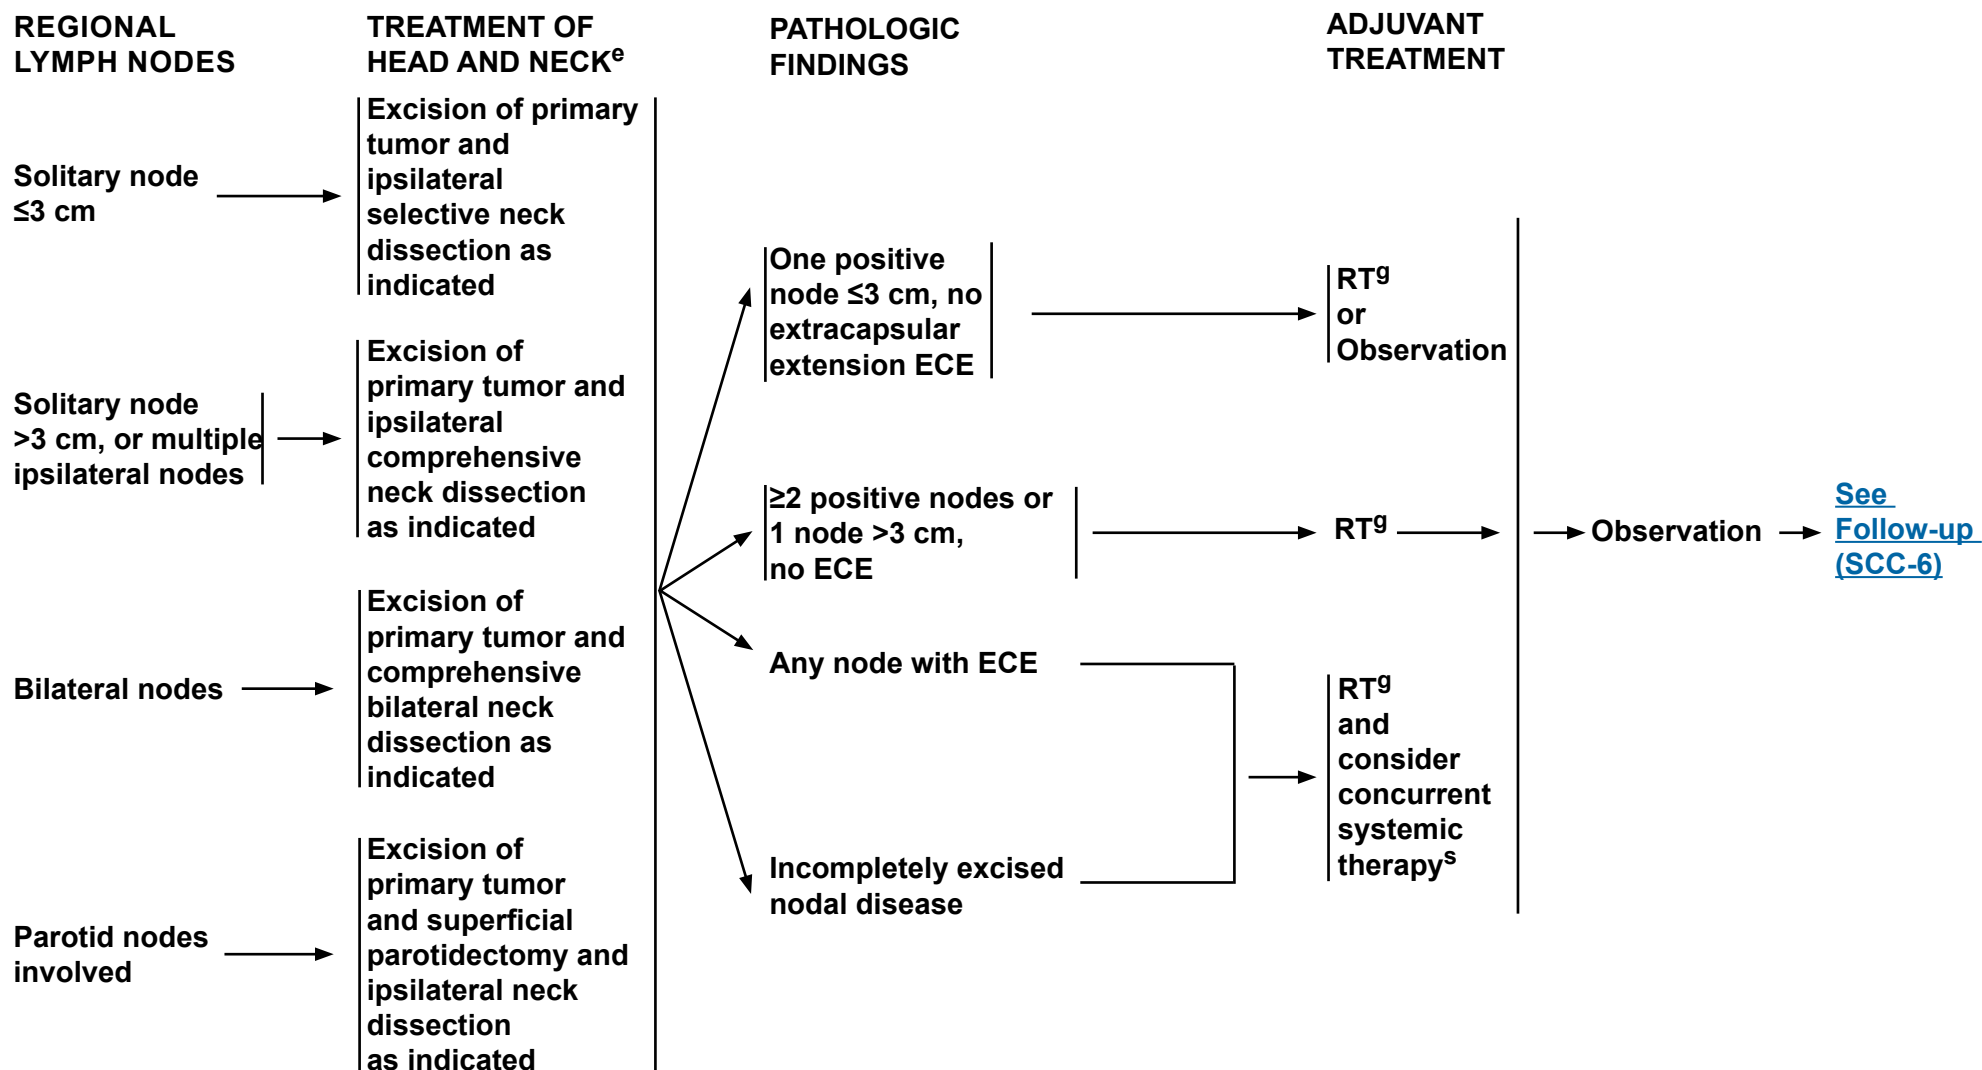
REGIONAL LYMPH NODES

TREATMENT OF HEAD AND NECK$^{e}$

PATHOLOGIC FINDINGS

ADJUVANT TREATMENT

Solitary node ≤3 cm

Excision of primary tumor and ipsilateral selective neck dissection as indicated

Solitary node >3 cm, or multiple ipsilateral nodes

Excision of primary tumor and ipsilateral comprehensive neck dissection as indicated

Bilateral nodes

Excision of primary tumor and comprehensive bilateral neck dissection as indicated

Parotid nodes involved

Excision of primary tumor and superficial parotidectomy and ipsilateral neck dissection as indicated

One positive node ≤3 cm, no extracapsular extension ECE

RT$^{g}$ or Observation

≥2 positive nodes or 1 node >3 cm, no ECE

RT$^{g}$

Any node with ECE

Incompletely excised nodal disease

RT$^{g}$ and consider concurrent systemic therapy$^{s}$

Observation

See Follow-up (SCC-6)